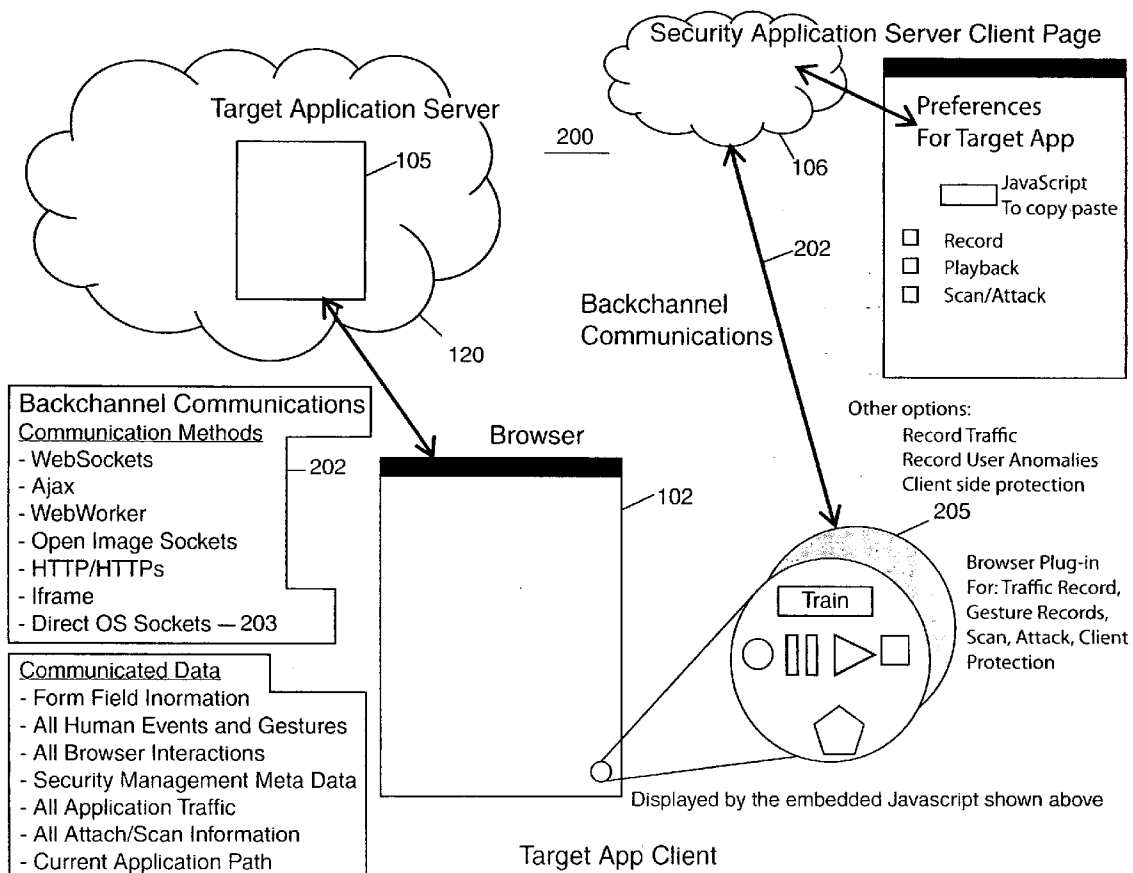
Security Application Server Client Page

Target Application Server

105

200

106

Preferences For Target App

JavaScript To copy paste

☐ Record
☐ Playback
☐ Scan/Attack

202

Backchannel Communications

120

Backchannel Communications
Communication Methods
- WebSockets
- Ajax
- WebWorker
- Open Image Sockets
- HTTP/HTTPs
- Iframe
- Direct OS Sockets — 203

202

Browser

102

Other options:
Record Traffic
Record User Anomalies
Client side protection

205

Browser Plug-in For: Traffic Record, Gesture Records, Scan, Attack, Client Protection

Train

Communicated Data
- Form Field Inormation
- All Human Events and Gestures
- All Browser Interactions
- Security Management Meta Data
- All Application Traffic
- All Attach/Scan Information
- Current Application Path

Displayed by the embedded Javascript shown above

Target App Client